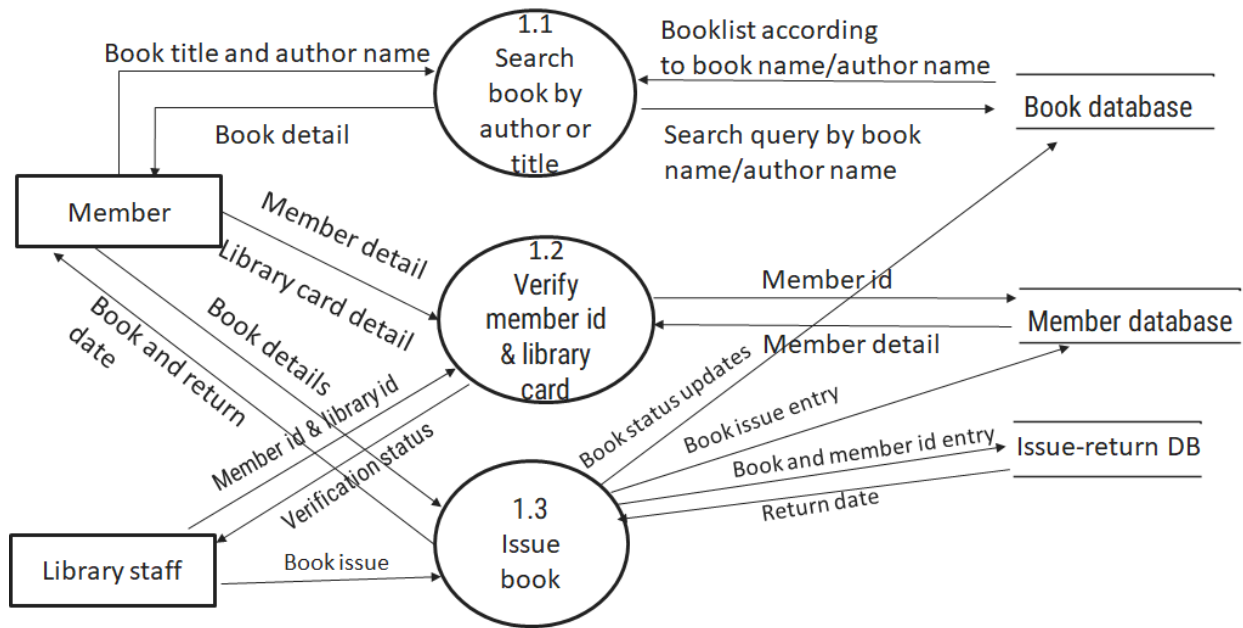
1.1
Search book by author or title

Book title and author name

Booklist according to book name/author name

Book database

Book detail

Search query by book name/author name

Member

Member detail

Library card detail

Book details

Book and return date

1.2
Verify member id & library card

Member id

Member database

Member detail

Book status updates

Book issue entry

Book and member id entry

Issue-return DB

Return date

Member id & library id

Verification status

1.3
Issue book

Library staff

Book issue